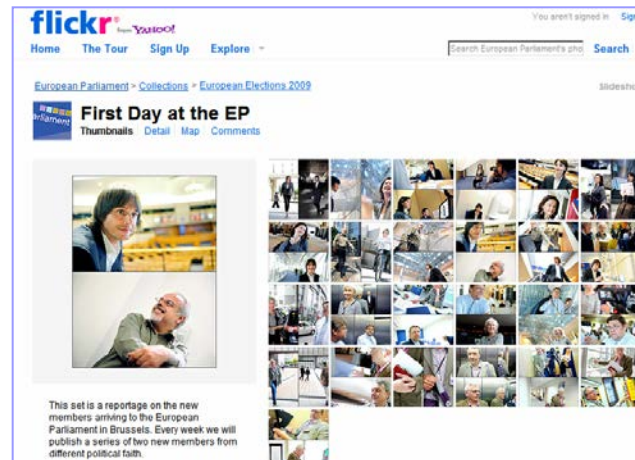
flickr from YAHOO!

You aren't signed in Sig

Home The Tour Sign Up Explore

Search European Parliament's pho

Search

European Parliament > Collections > European Elections 2009

Slidesho

Parliament

First Day at the EP

Thumbnails Detail Map Comments

This set is a reportage on the new members arriving to the European Parliament in Brussels. Every week we will publish a series of two new members from different political faith.